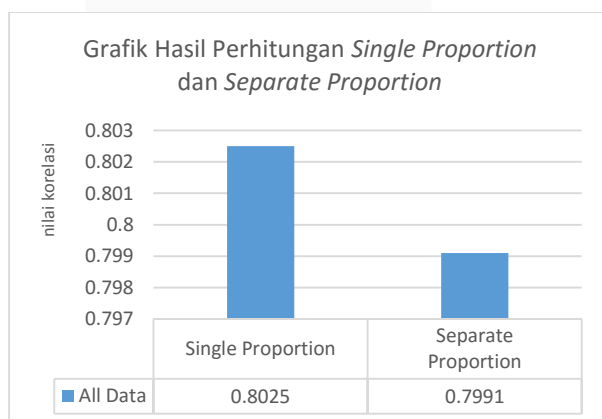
Grafik Hasil Perhitungan *Single Proportion* dan *Separate Proportion*

nilai korelasi

0.803
0.802
0.801
0.8
0.799
0.798
0.797

| | Single Proportion | Separate Proportion |
|---|---|---|
| All Data | 0.8025 | 0.7991 |